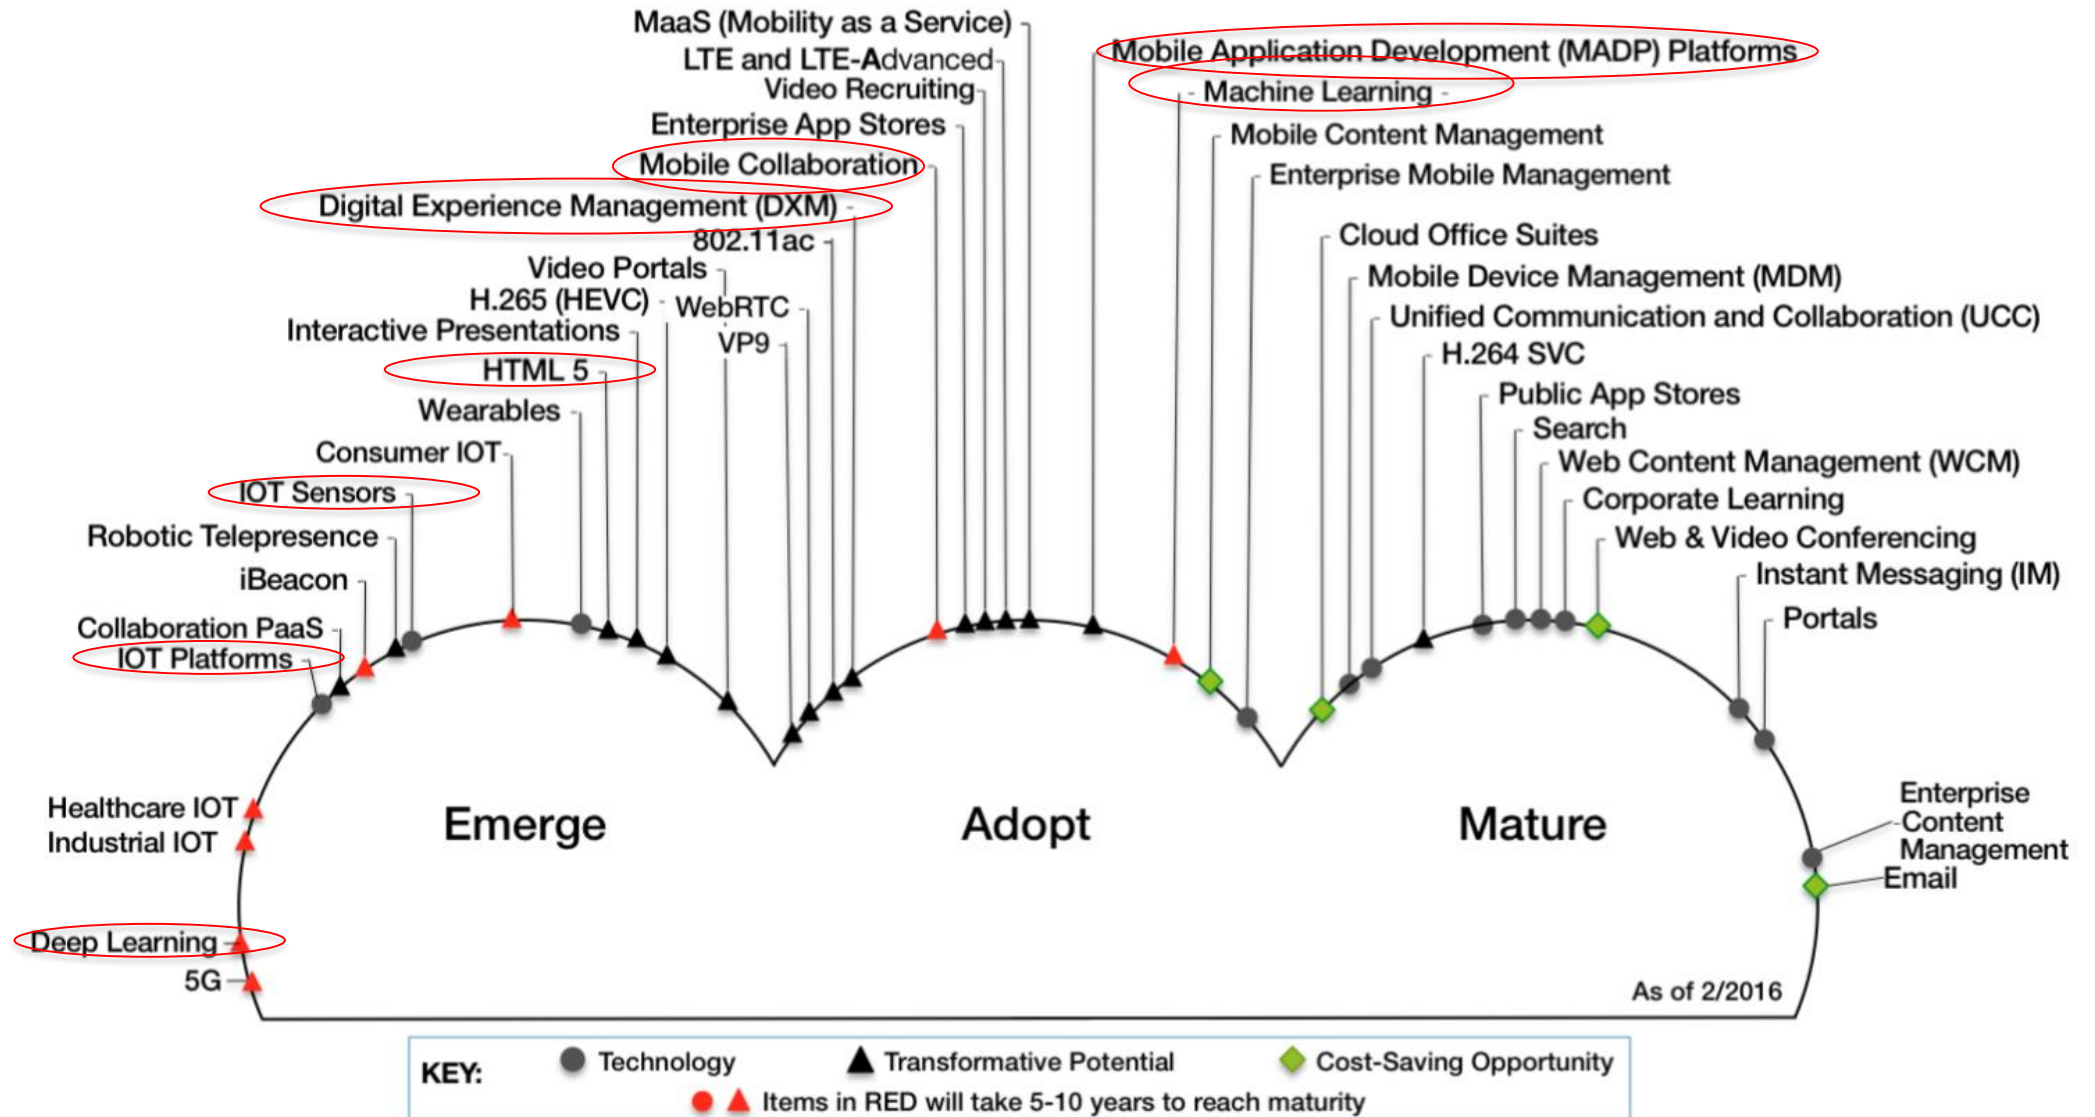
MaaS (Mobility as a Service)
LTE and LTE-Advanced
Video Recruiting
Enterprise App Stores
Mobile Collaboration
Digital Experience Management (DXM)
802.11ac
Video Portals
H.265 (HEVC)
WebRTC
Interactive Presentations
VP9
HTML 5
Wearables
Consumer IOT
IOT Sensors
Robotic Telepresence
iBeacon
Collaboration PaaS
IOT Platforms
Healthcare IOT
Industrial IOT
Deep Learning
5G

Mobile Application Development (MADP) Platforms
Machine Learning
Mobile Content Management
Enterprise Mobile Management
Cloud Office Suites
Mobile Device Management (MDM)
Unified Communication and Collaboration (UCC)
H.264 SVC
Public App Stores
Search
Web Content Management (WCM)
Corporate Learning
Web & Video Conferencing
Instant Messaging (IM)
Portals
Enterprise Content Management
Email

Emerge
Adopt
Mature

As of 2/2016

KEY: Technology Transformative Potential Cost-Saving Opportunity
Items in RED will take 5-10 years to reach maturity